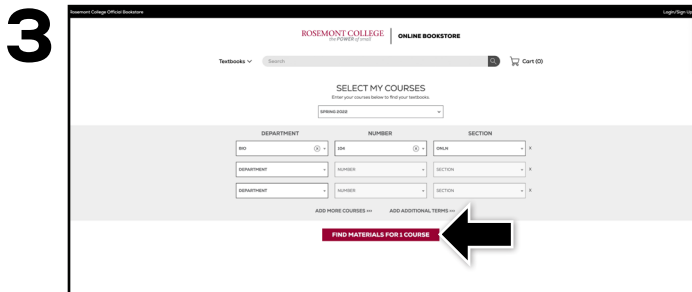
3

Rosemont College Official Bookstore

Login/Sign Up

ROSEMONT COLLEGE
the POWER of small

ONLINE BOOKSTORE

Textbooks

Search

Cart (0)

SELECT MY COURSES

Enter your courses below to find your textbooks

SPRING 2022

| DEPARTMENT | NUMBER | SECTION |
|---|---|---|
| BIO | 304 | ONLIN |
| DEPARTMENT | NUMBER | SECTION |
| DEPARTMENT | NUMBER | SECTION |

ADD MORE COURSES ••• ADD ADDITIONAL TERMS •••

FIND MATERIALS FOR 1 COURSE